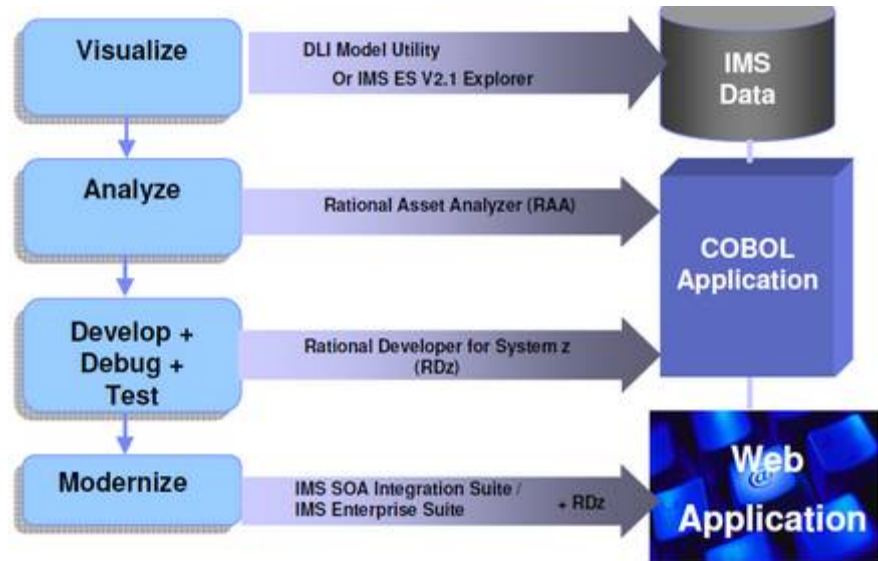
Visualize

DLI Model Utility
Or IMS ES V2.1 Explorer

IMS Data

Analyze

Rational Asset Analyzer (RAA)

COBOL Application

Develop + Debug + Test

Rational Developer for System z (RDz)

Modernize

IMS SOA Integration Suite / IMS Enterprise Suite

+ RDz

Web Application